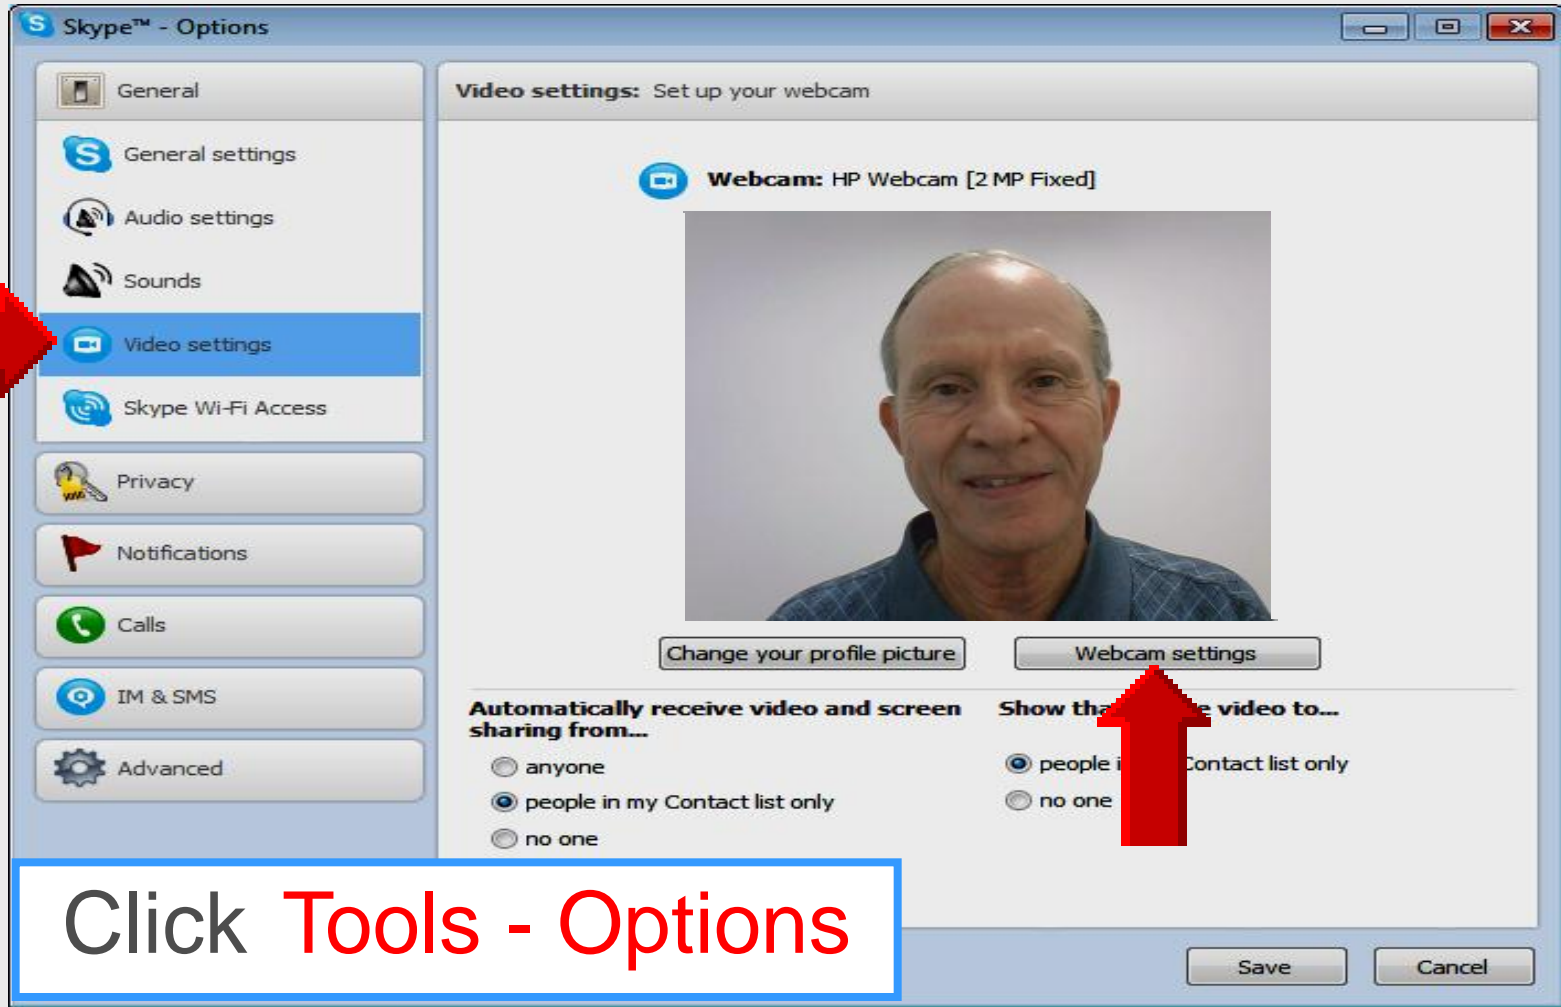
Skype™ - Options

General

General settings

Audio settings

Sounds

Video settings

Skype Wi-Fi Access

Privacy

Notifications

Calls

IM & SMS

Advanced

Video settings: Set up your webcam

Webcam: HP Webcam [2 MP Fixed]

Change your profile picture

Webcam settings

Automatically receive video and screen sharing from...

anyone

people in my Contact list only

no one

Show tha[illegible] video to...

people i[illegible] Contact list only

no one

Click Tools - Options

Save

Cancel